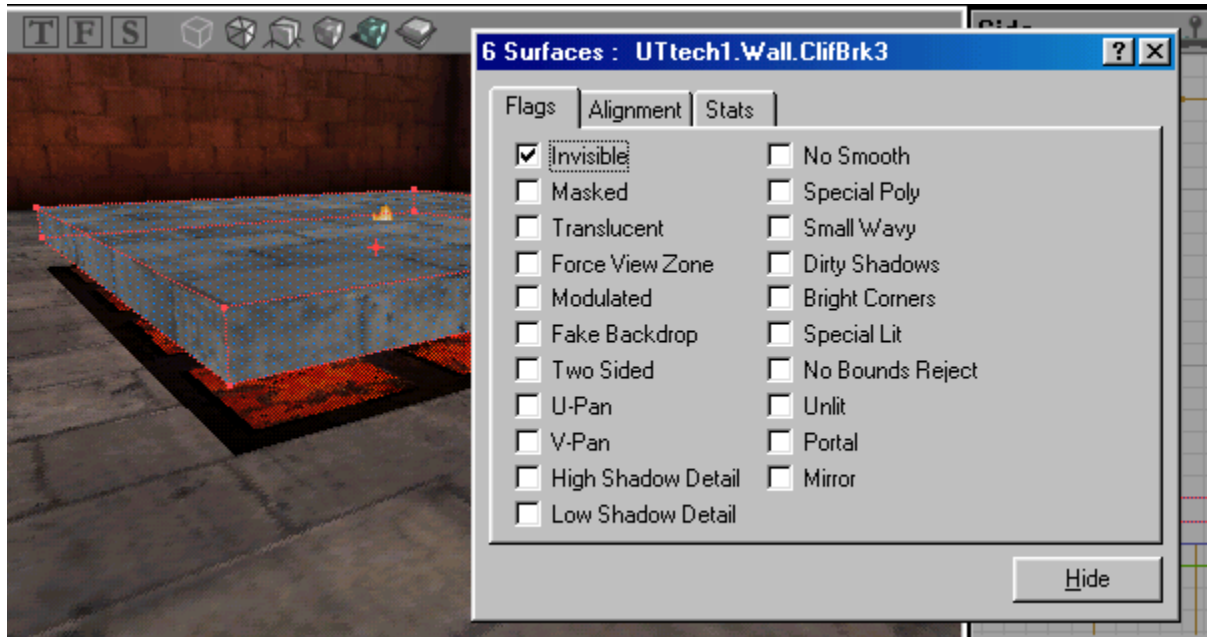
T F S

6 Surfaces : UTtech1.Wall.ClifBrk3

?

Flags | Alignment | Stats

☑ Invisible
☐ Masked
☐ Translucent
☐ Force View Zone
☐ Modulated
☐ Fake Backdrop
☐ Two Sided
☐ U-Pan
☐ V-Pan
☐ High Shadow Detail
☐ Low Shadow Detail

☐ No Smooth
☐ Special Poly
☐ Small Wavy
☐ Dirty Shadows
☐ Bright Corners
☐ Special Lit
☐ No Bounds Reject
☐ Unlit
☐ Portal
☐ Mirror

Hide